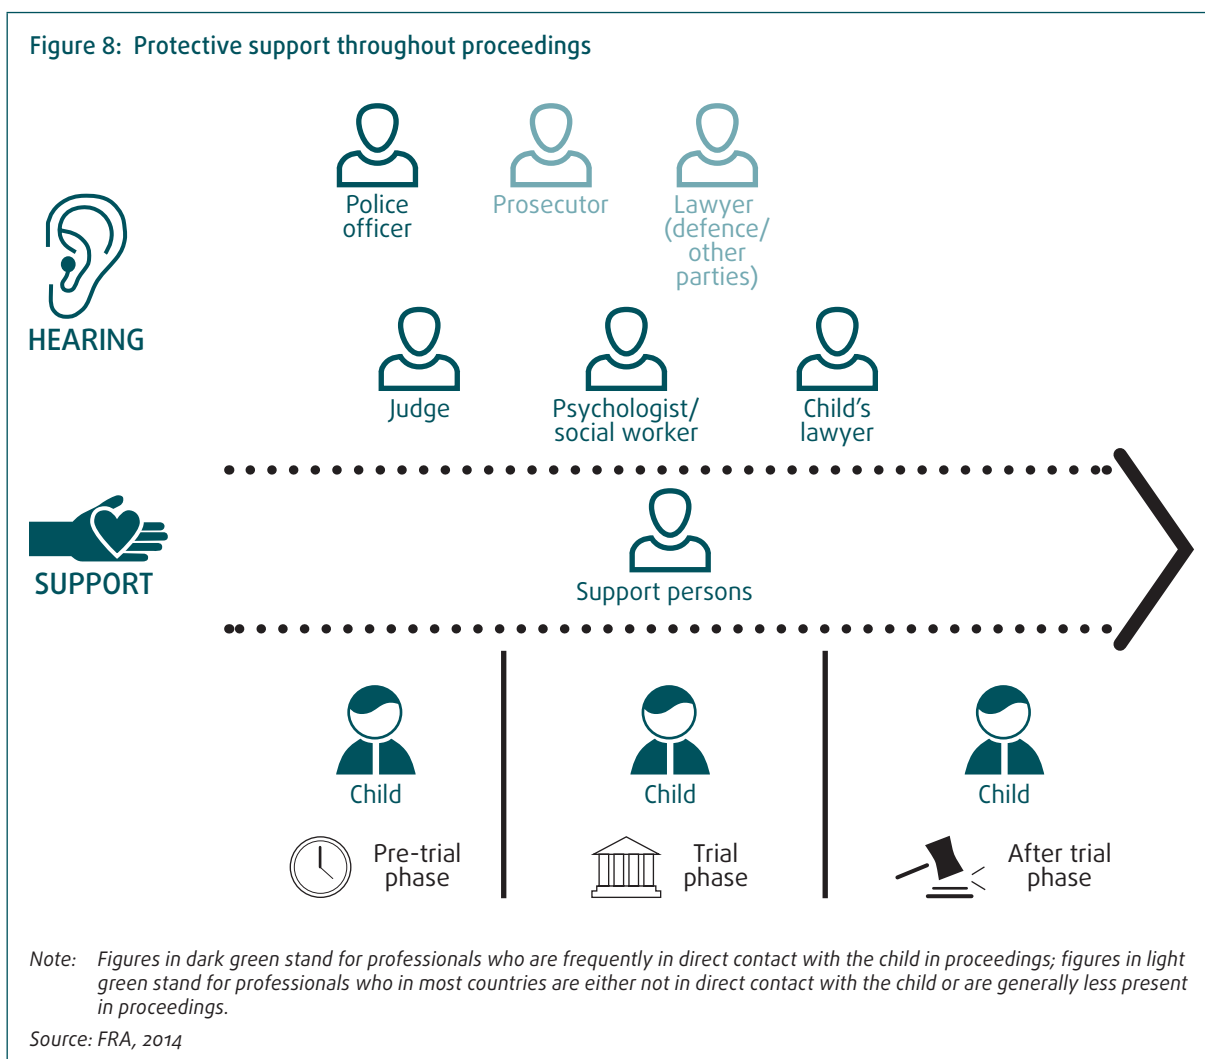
Figure 8: Protective support throughout proceedings

HEARING

Police officer

Prosecutor

Lawyer (defence/ other parties)

Judge

Psychologist/ social worker

Child's lawyer

SUPPORT

Support persons

Child

Pre-trial phase

Child

Trial phase

Child

After trial phase

Note: Figures in dark green stand for professionals who are frequently in direct contact with the child in proceedings; figures in light green stand for professionals who in most countries are either not in direct contact with the child or are generally less present in proceedings.

Source: FRA, 2014